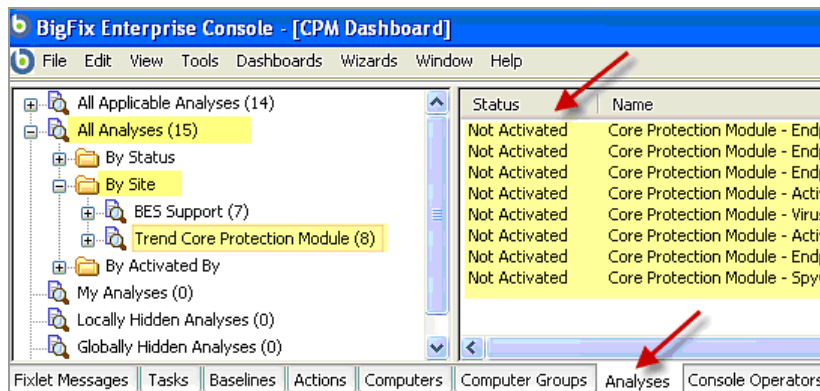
BigFix Enterprise Console - [CPM Dashboard]

File Edit View Tools Dashboards Wizards Window Help

All Applicable Analyses (14)
All Analyses (15)
By Status
By Site
BES Support (7)
Trend Core Protection Module (8)
By Activated By
My Analyses (0)
Locally Hidden Analyses (0)
Globally Hidden Analyses (0)

| Status | Name |
|---|---|
| Not Activated | Core Protection Module - End |
| Not Activated | Core Protection Module - End |
| Not Activated | Core Protection Module - End |
| Not Activated | Core Protection Module - Acti |
| Not Activated | Core Protection Module - Virus |
| Not Activated | Core Protection Module - Acti |
| Not Activated | Core Protection Module - End |
| Not Activated | Core Protection Module - Spy |

Fixlet Messages | Tasks | Baselines | Actions | Computers | Computer Groups | Analyses | Console Operators